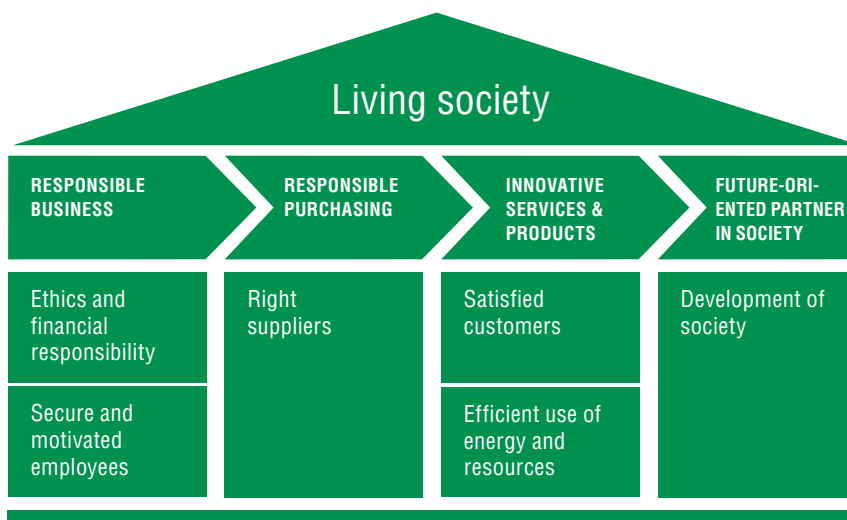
Living society

RESPONSIBLE BUSINESS

RESPONSIBLE PURCHASING

INNOVATIVE SERVICES & PRODUCTS

FUTURE-ORIENTED PARTNER IN SOCIETY

Ethics and financial responsibility

Secure and motivated employees

Right suppliers

Satisfied customers

Efficient use of energy and resources

Development of society